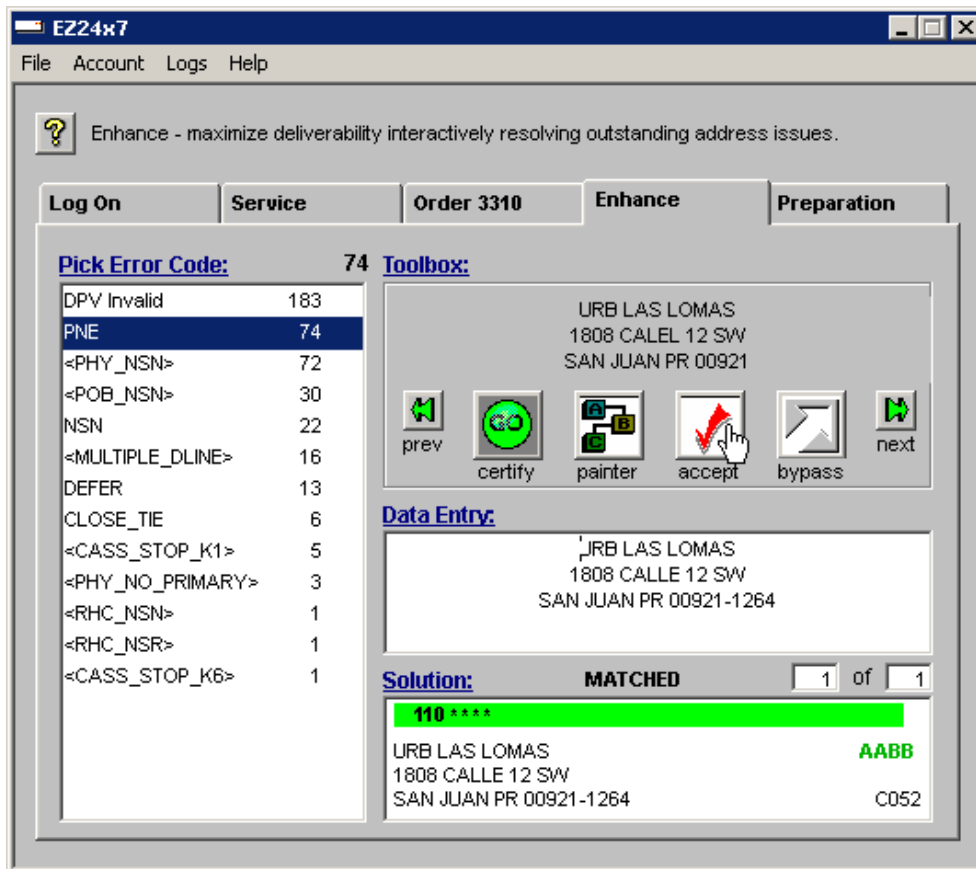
EZ24x7

File Account Logs Help

? Enhance - maximize deliverability interactively resolving outstanding address issues.

Log On | Service | Order 3310 | Enhance | Preparation

Pick Error Code: 74

| | |
|---|---|
| DPV Invalid | 183 |
| PNE | 74 |
| <PHY_NSN> | 72 |
| <POB_NSN> | 30 |
| NSN | 22 |
| <MULTIPLE_DLINE> | 16 |
| DEFER | 13 |
| CLOSE_TIE | 6 |
| <CASS_STOP_K1> | 5 |
| <PHY_NO_PRIMARY> | 3 |
| <RHC_NSN> | 1 |
| <RHC_NSR> | 1 |
| <CASS_STOP_K6> | 1 |

Toolbox:

URB LAS LOMAS
1808 CALEL 12 SW
SAN JUAN PR 00921

prev GO certify A B C painter accept bypass next

Data Entry:

URB LAS LOMAS
1808 CALLE 12 SW
SAN JUAN PR 00921-1264

Solution: MATCHED 1 of 1

110 ****

URB LAS LOMAS AABB
1808 CALLE 12 SW
SAN JUAN PR 00921-1264 C052